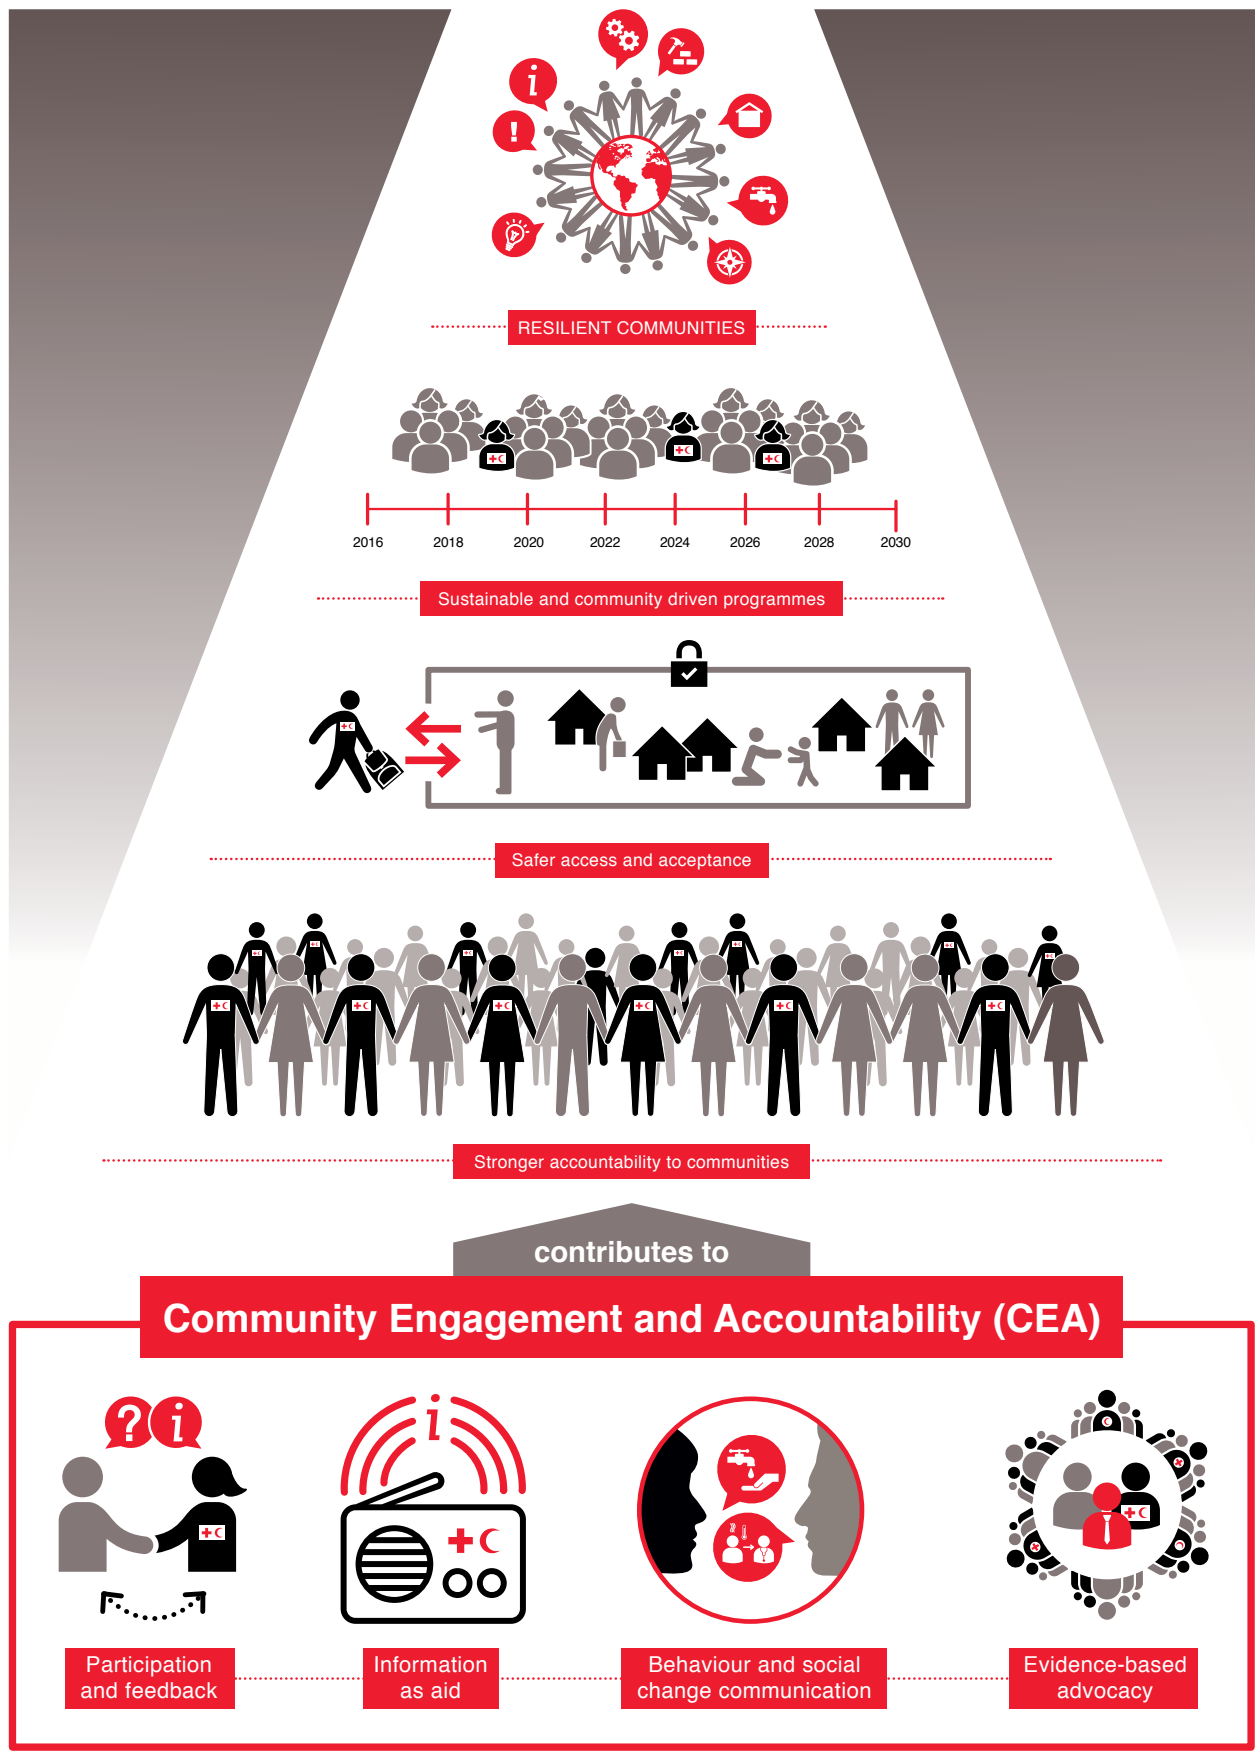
RESILIENT COMMUNITIES

2016 2018 2020 2022 2024 2026 2028 2030

Sustainable and community driven programmes

Safer access and acceptance

Stronger accountability to communities

contributes to

Community Engagement and Accountability (CEA)

Participation and feedback

Information as aid

Behaviour and social change communication

Evidence-based advocacy